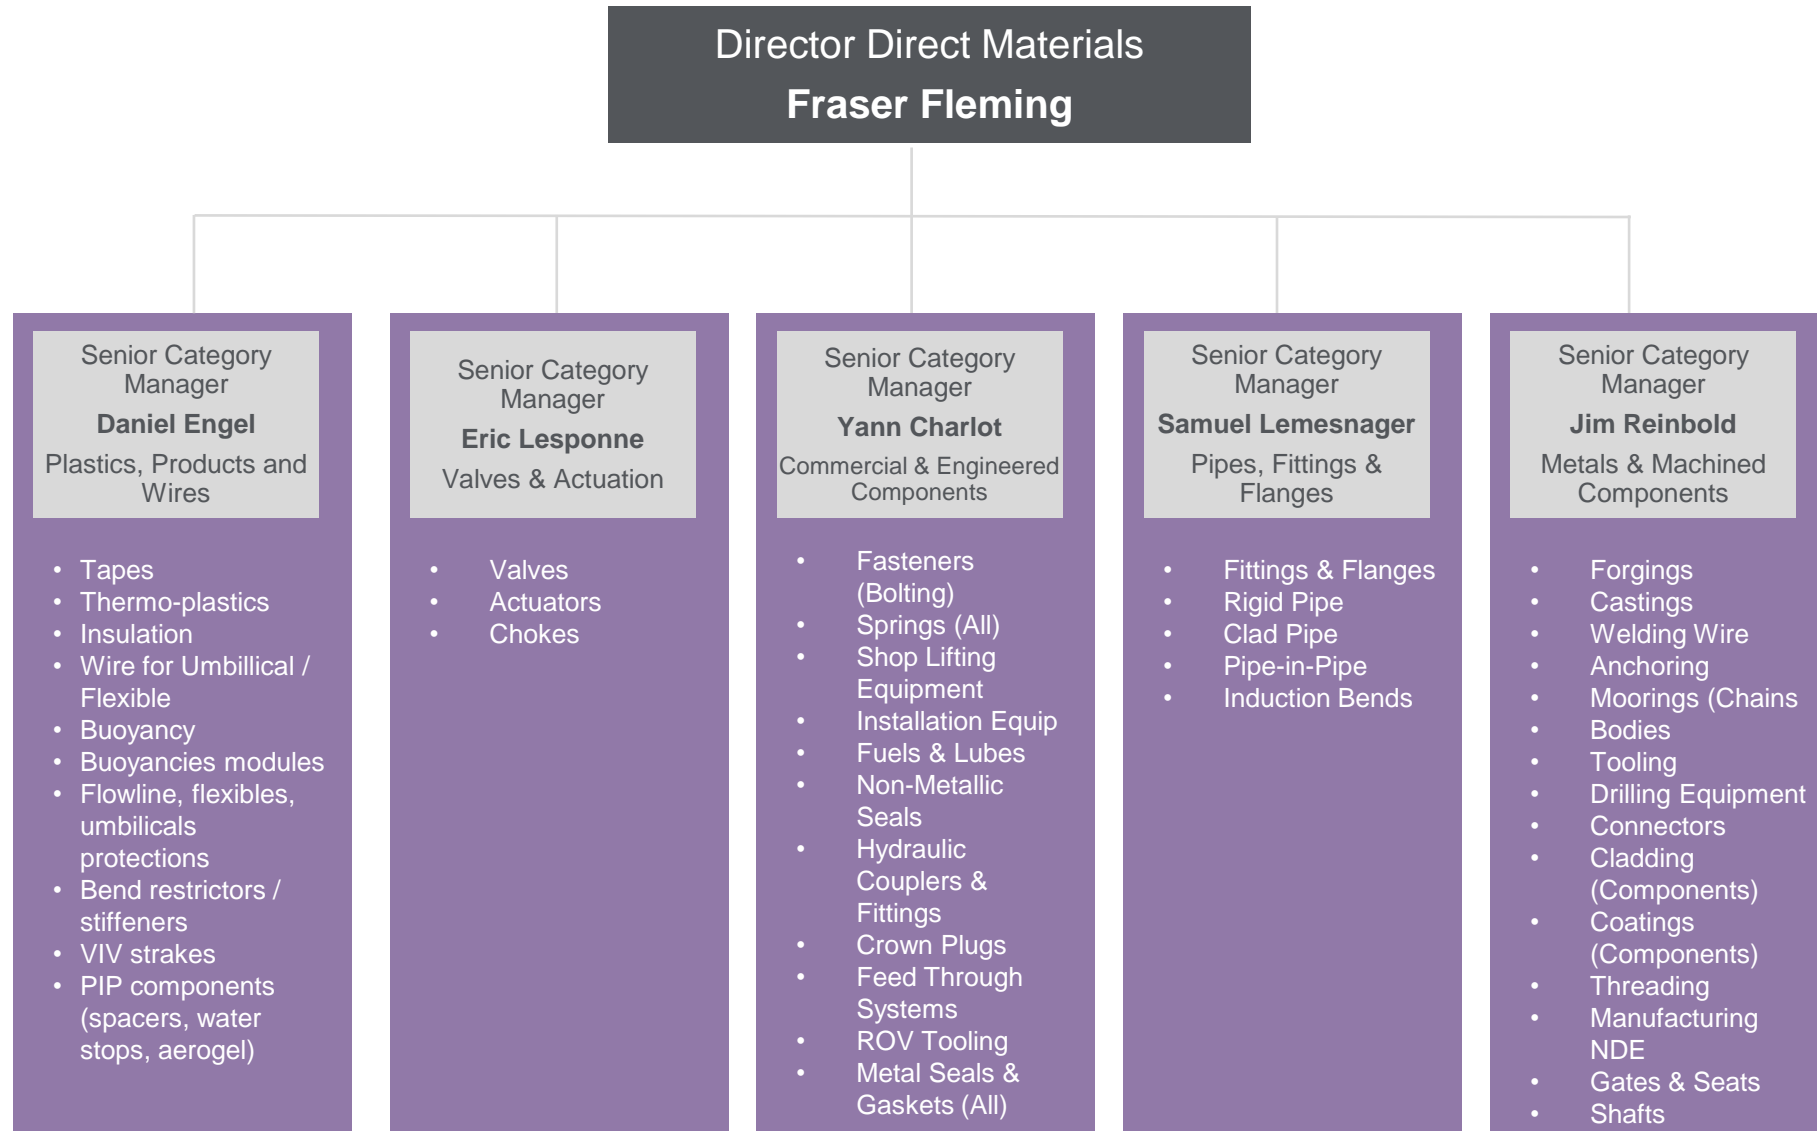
Director Direct Materials
Fraser Fleming

Senior Category Manager
Daniel Engel
Plastics, Products and Wires

- Tapes
- Thermo-plastics
- Insulation
- Wire for Umbillical / Flexible
- Buoyancy
- Buoyancies modules
- Flowline, flexibles, umbilicals protections
- Bend restrictors / stiffeners
- VIV strakes
- PIP components (spacers, water stops, aerogel)

Senior Category Manager
Eric Lesponne
Valves & Actuation

- Valves
- Actuators
- Chokes

Senior Category Manager
Yann Charlot
Commercial & Engineered Components

- Fasteners (Bolting)
- Springs (All)
- Shop Lifting Equipment
- Installation Equip
- Fuels & Lubes
- Non-Metallic Seals
- Hydraulic Couplers & Fittings
- Crown Plugs
- Feed Through Systems
- ROV Tooling
- Metal Seals & Gaskets (All)

Senior Category Manager
Samuel Lemesnager
Pipes, Fittings & Flanges

- Fittings & Flanges
- Rigid Pipe
- Clad Pipe
- Pipe-in-Pipe
- Induction Bends

Senior Category Manager
Jim Reinbold
Metals & Machined Components

- Forgings
- Castings
- Welding Wire
- Anchoring
- Moorings (Chains
- Bodies
- Tooling
- Drilling Equipment
- Connectors
- Cladding (Components)
- Coatings (Components)
- Threading
- Manufacturing NDE
- Gates & Seats
- Shafts